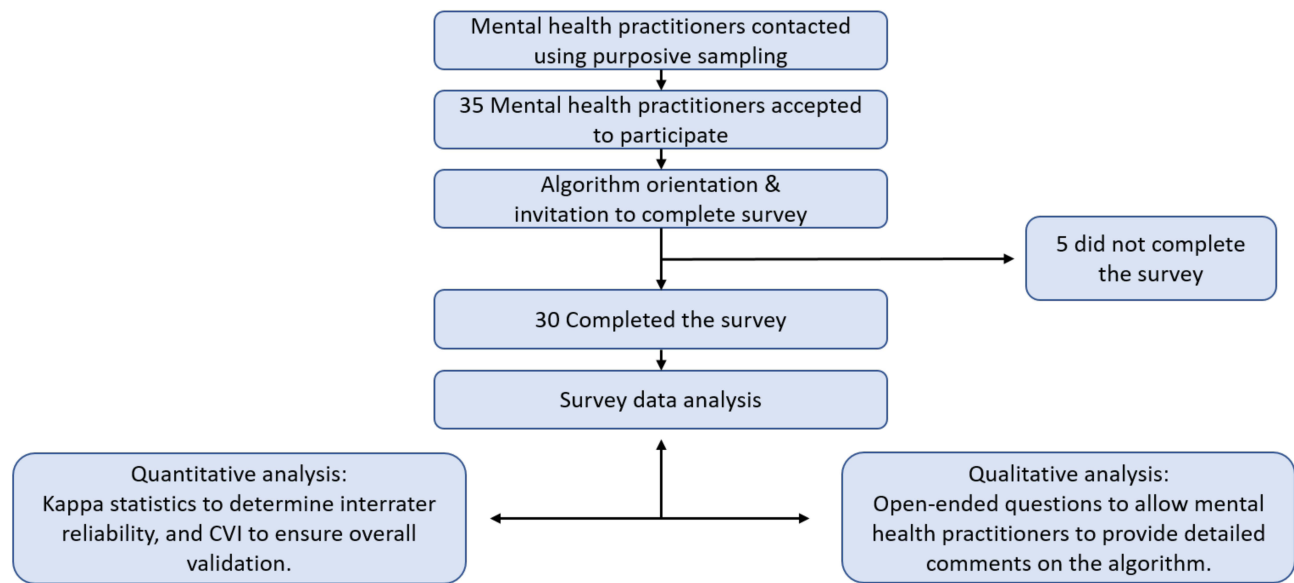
Mental health practitioners contacted using purposive sampling

35 Mental health practitioners accepted to participate

Algorithm orientation & invitation to complete survey

5 did not complete the survey

30 Completed the survey

Survey data analysis

Quantitative analysis: Kappa statistics to determine interrater reliability, and CVI to ensure overall validation.

Qualitative analysis: Open-ended questions to allow mental health practitioners to provide detailed comments on the algorithm.